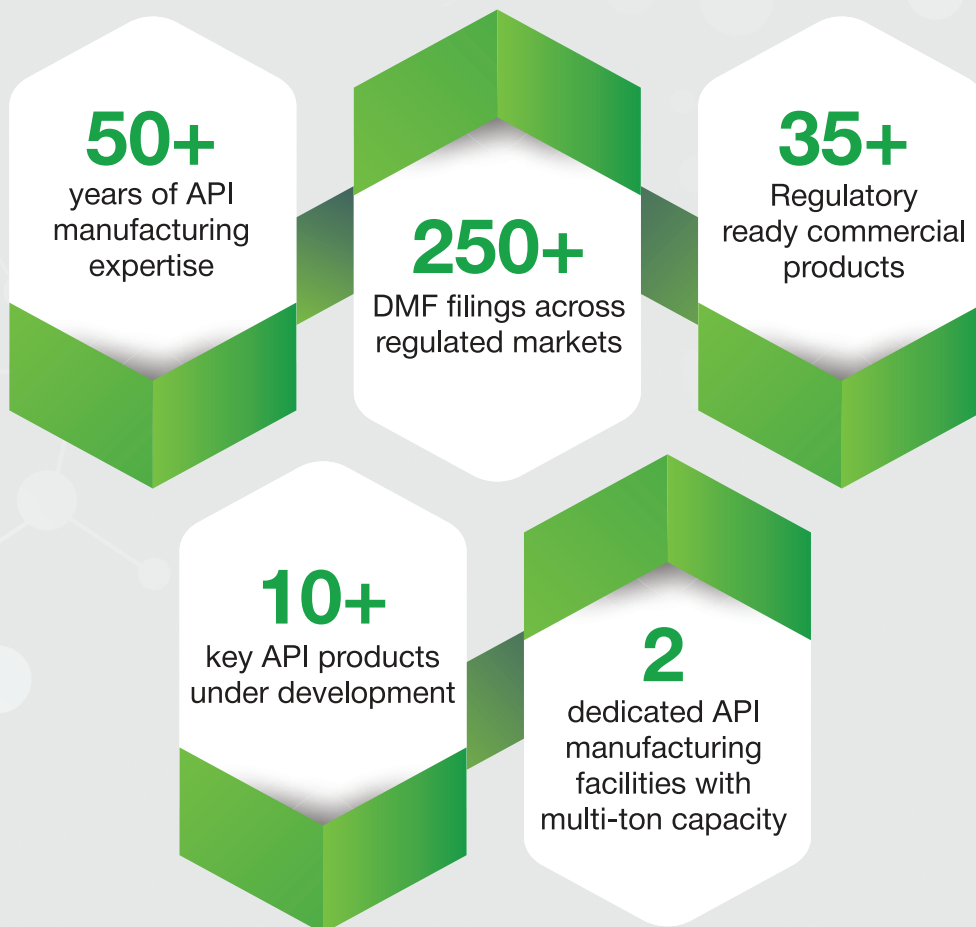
50+
years of API manufacturing expertise

250+
DMF filings across regulated markets

35+
Regulatory ready commercial products

10+
key API products under development

2
dedicated API manufacturing facilities with multi-ton capacity